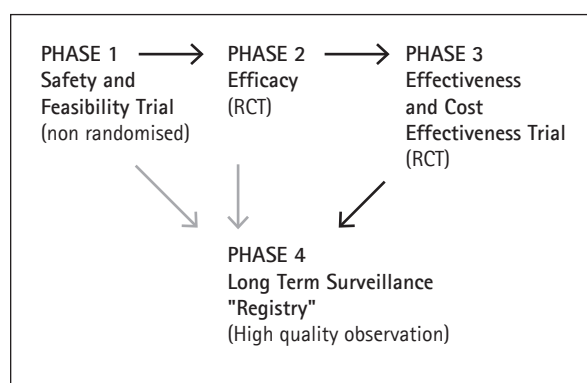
PHASE 1
Safety and Feasibility Trial
(non randomised)

PHASE 2
Efficacy
(RCT)

PHASE 3
Effectiveness and Cost Effectiveness Trial
(RCT)

PHASE 4
Long Term Surveillance "Registry"
(High quality observation)